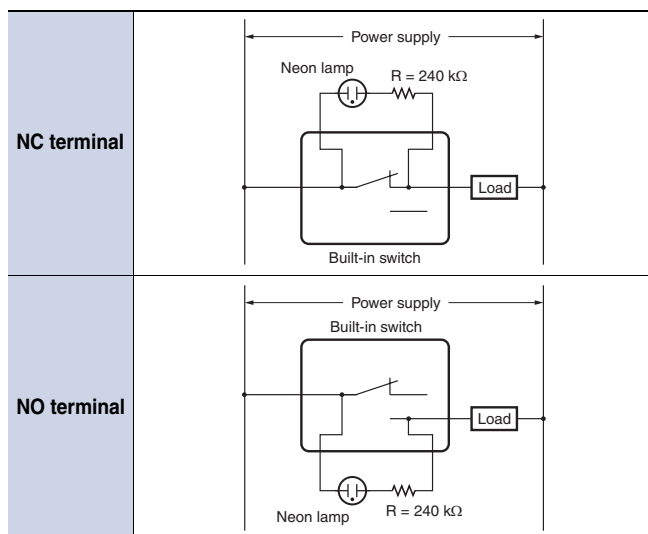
| | |
|---|---|
| **NC terminal** | Power supply<br>Neon lamp<br>$R = 240\ k\Omega$<br>Load<br>Built-in switch |
| **NO terminal** | Power supply<br>Built-in switch<br>Load<br>Neon lamp<br>$R = 240\ k\Omega$ |